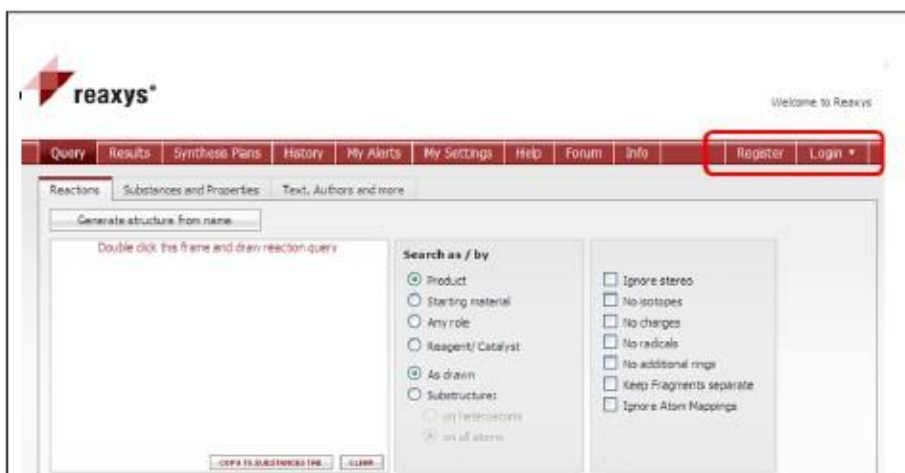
reaxys®

Welcome to Reaxys

Query | Results | Synthese Plans | History | My Alerts | My Settings | Help | Forum | Info | Register | Login ▾

Reactions | Substances and Properties | Text, Authors and more

Generate structure from name

Double click this frame and draw reaction query

Search as / by

Product
Starting material
Any role
Reagent/ Catalyst

As drawn
Substructure:
on heteroatoms
on all atoms

Ignore stereo
No isotopes
No charges
No radicals
No additional rings
Keep Fragments separate
Ignore Atom Mappings

COPY TO SUBSTANCES TAB | CLEAR